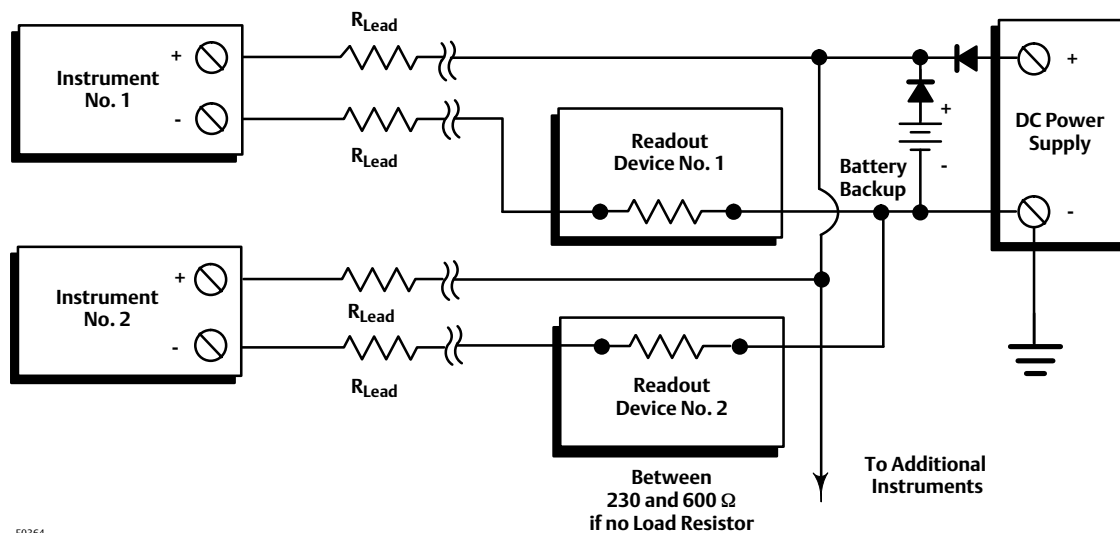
Instrument No. 1
+
-
$R_{Lead}$
$R_{Lead}$
Readout Device No. 1
+
-
Battery Backup
DC Power Supply
+
-
Instrument No. 2
+
-
$R_{Lead}$
$R_{Lead}$
Readout Device No. 2
Between 230 and 600 Ω if no Load Resistor
To Additional Instruments
E0364